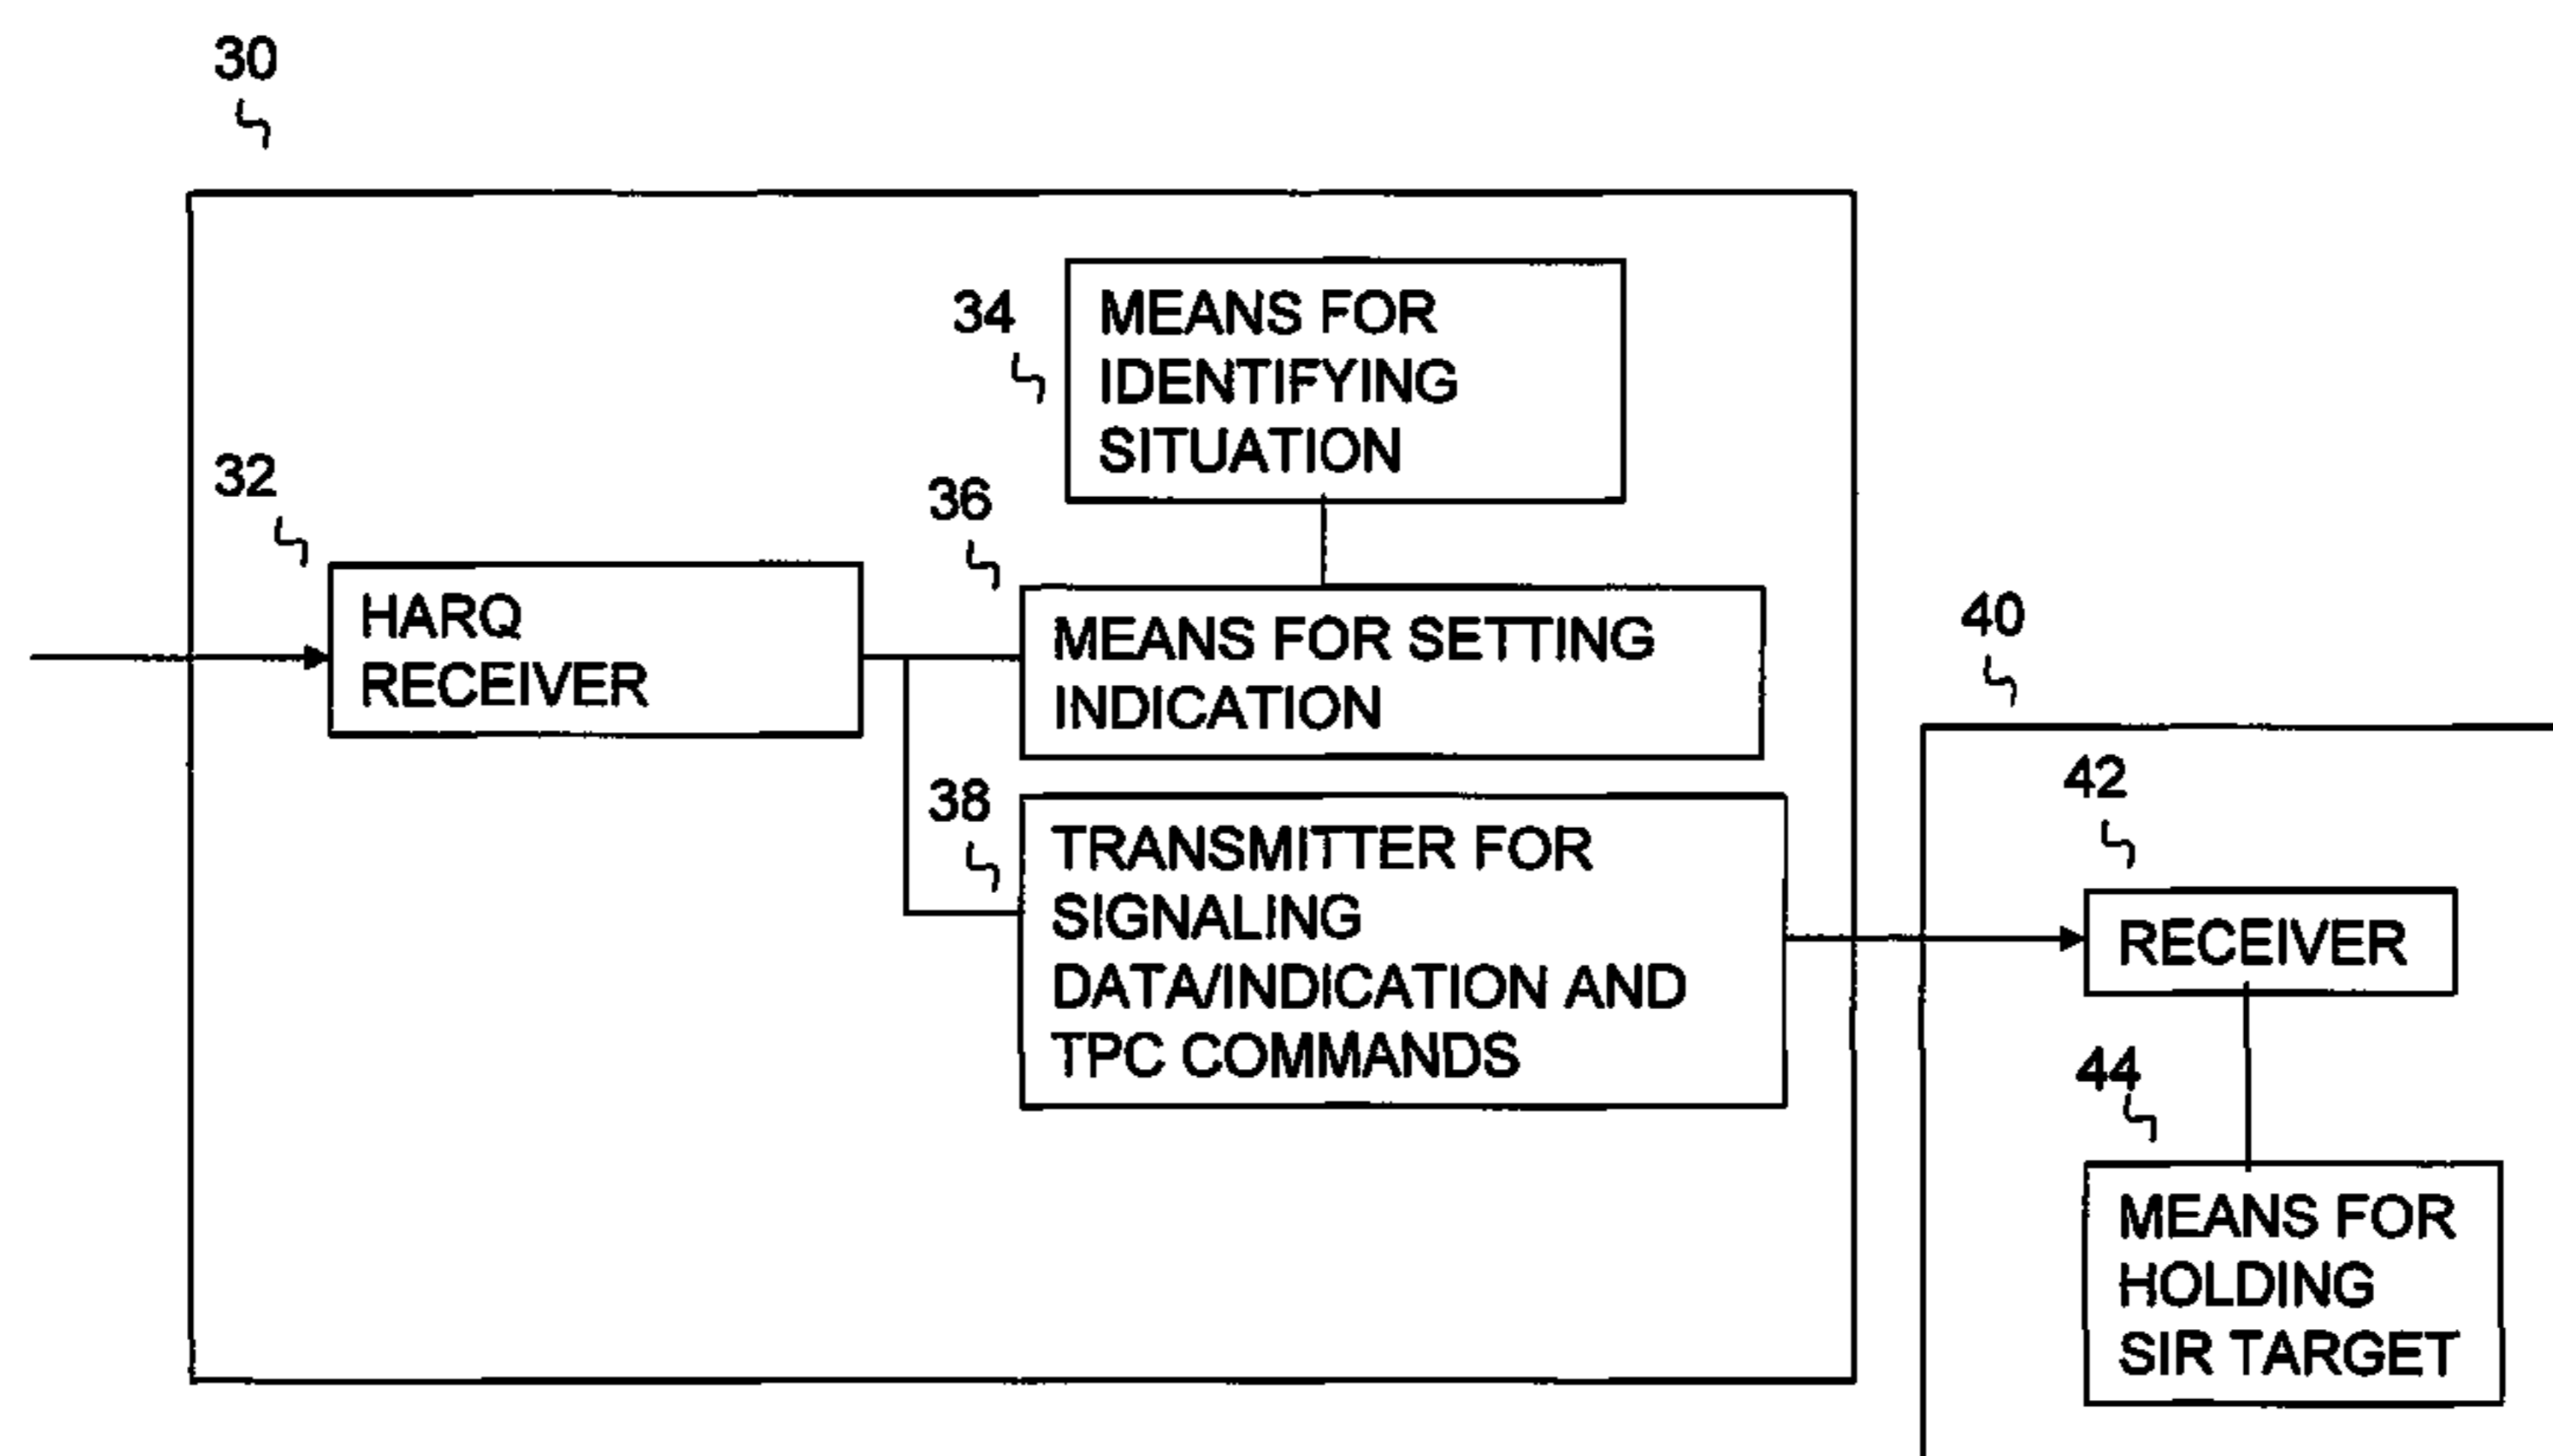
30

34

MEANS FOR IDENTIFYING SITUATION

32

HARQ RECEIVER

36

MEANS FOR SETTING INDICATION

38

TRANSMITTER FOR SIGNALING DATA/INDICATION AND TPC COMMANDS

40

42

RECEIVER

44

MEANS FOR HOLDING SIR TARGET